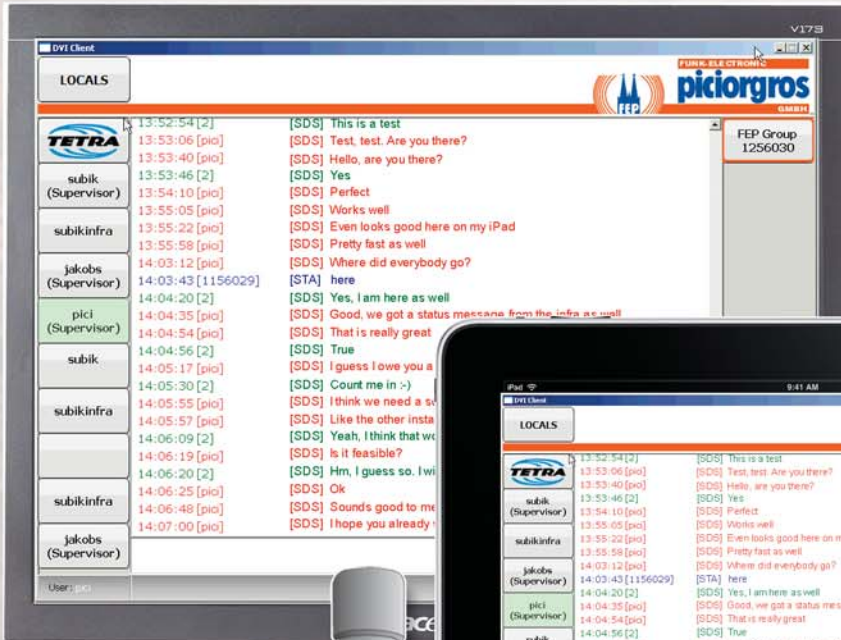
V173

DVI Client

LOCALS

FUNK-ELECTRONIC
FEP
piciorgros
GMBH

TETRA
subik (Supervisor)
subikinfra
jakobs (Supervisor)
pici (Supervisor)
subik
subikinfra
subikinfra
jakobs (Supervisor)
User: pici

13:52:54 [2] [SDS] This is a test
13:53:06 [pio] [SDS] Test, test. Are you there?
13:53:40 [pio] [SDS] Hello, are you there?
13:53:46 [2] [SDS] Yes
13:54:10 [pio] [SDS] Perfect
13:55:05 [pio] [SDS] Works well
13:55:22 [pio] [SDS] Even looks good here on my iPad
13:55:58 [pio] [SDS] Pretty fast as well
14:03:12 [pio] [SDS] Where did everybody go?
14:03:43 [1156029] [STA] here
14:04:20 [2] [SDS] Yes, I am here as well
14:04:35 [pio] [SDS] Good, we got a status message from the infra as well
14:04:54 [pio] [SDS] That is really great
14:04:56 [2] [SDS] True
14:05:17 [pio] [SDS] I guess I owe you a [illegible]
14:05:30 [2] [SDS] Count me in :-)
14:05:55 [pio] [SDS] I think we need a s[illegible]
14:05:57 [pio] [SDS] Like the other insta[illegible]
14:06:09 [2] [SDS] Yeah, I think that wo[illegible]
14:06:19 [pio] [SDS] Is it feasible?
14:06:20 [2] [SDS] Hm, I guess so. I wi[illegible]
14:06:25 [pio] [SDS] Ok
14:06:48 [pio] [SDS] Sounds good to me
14:07:00 [pio] [SDS] I hope you already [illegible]

FEP Group 1256030

iPad 9:41 AM
DVI Client
LOCALS
TETRA
subik (Supervisor)
subikinfra
jakobs (Supervisor)
pici (Supervisor)
subik

13:52:54 [2] [SDS] This is a test
13:53:06 [pio] [SDS] Test, test. Are you there?
13:53:40 [pio] [SDS] Hello, are you there?
13:53:46 [2] [SDS] Yes
13:54:10 [pio] [SDS] Perfect
13:55:05 [pio] [SDS] Works well
13:55:22 [pio] [SDS] Even looks good here on m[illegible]
13:55:58 [pio] [SDS] Pretty fast as well
14:03:12 [pio] [SDS] Where did everybody go?
14:03:43 [1156029] [STA] here
14:04:20 [2] [SDS] Yes, I am here as well
14:04:35 [pio] [SDS] Good, we got a status mes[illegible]
14:04:54 [pio] [SDS] That is really great
14:04:56 [2] [SDS] True

acer